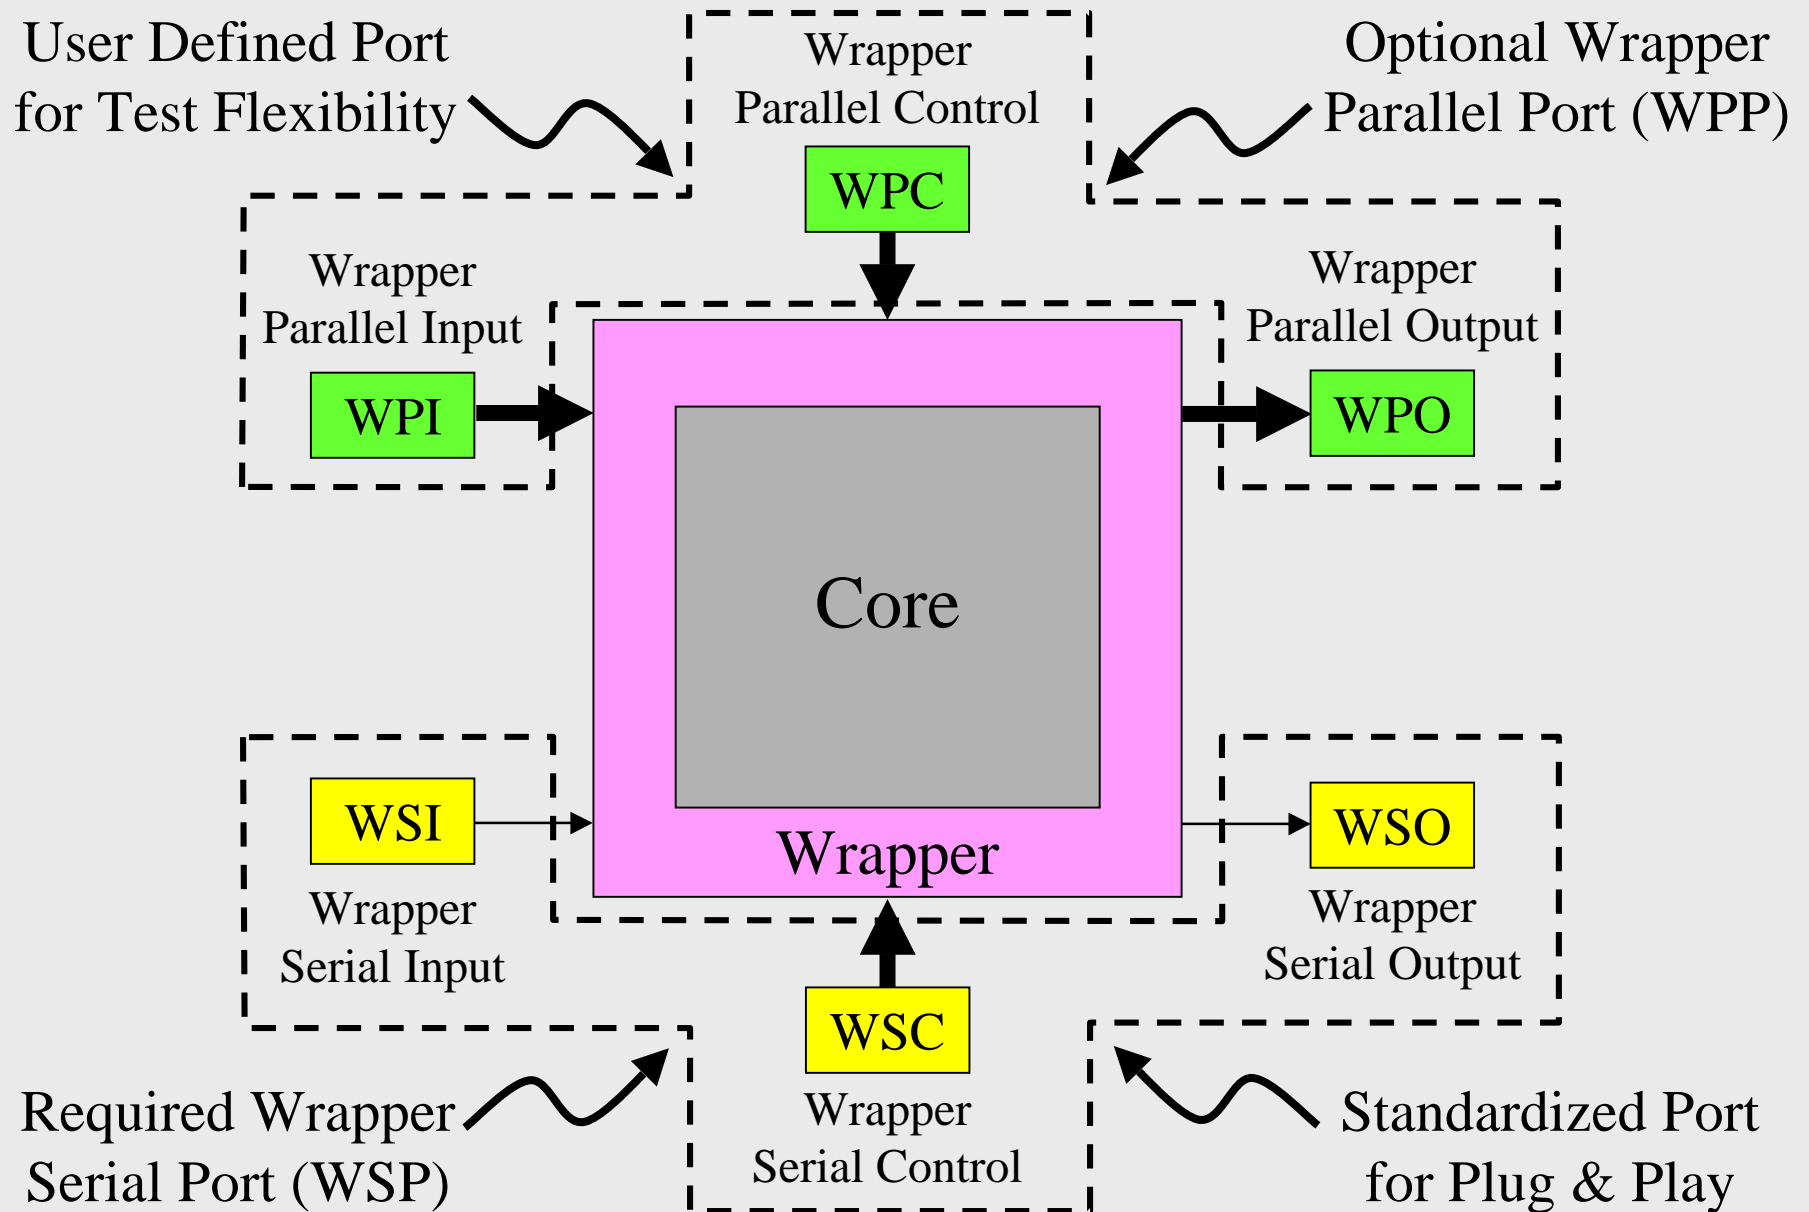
User Defined Port for Test Flexibility

Wrapper Parallel Control

WPC

Optional Wrapper Parallel Port (WPP)

Wrapper Parallel Input

WPI

Wrapper Parallel Output

WPO

Core

Wrapper

WSI

Wrapper Serial Input

WSO

Wrapper Serial Output

WSC

Wrapper Serial Control

Required Wrapper Serial Port (WSP)

Standardized Port for Plug & Play